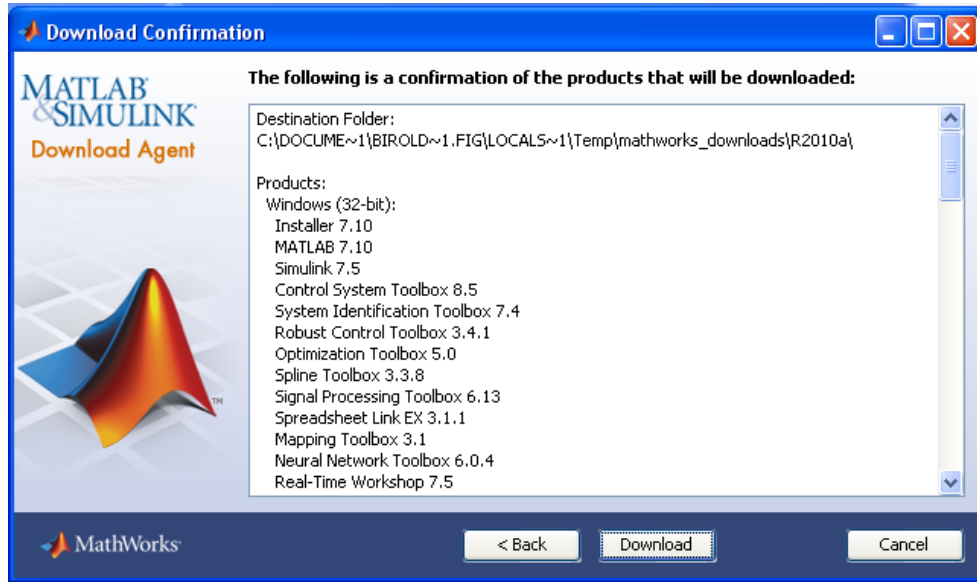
Download Confirmation

MATLAB® & SIMULINK®
Download Agent

The following is a confirmation of the products that will be downloaded:

Destination Folder:
C:\DOCUME~1\BIROLD~1.FIG\LOCALS~1\Temp\mathworks_downloads\R2010a\

Products:
Windows (32-bit):
Installer 7.10
MATLAB 7.10
Simulink 7.5
Control System Toolbox 8.5
System Identification Toolbox 7.4
Robust Control Toolbox 3.4.1
Optimization Toolbox 5.0
Spline Toolbox 3.3.8
Signal Processing Toolbox 6.13
Spreadsheet Link EX 3.1.1
Mapping Toolbox 3.1
Neural Network Toolbox 6.0.4
Real-Time Workshop 7.5

TM

MathWorks

< Back
Download
Cancel